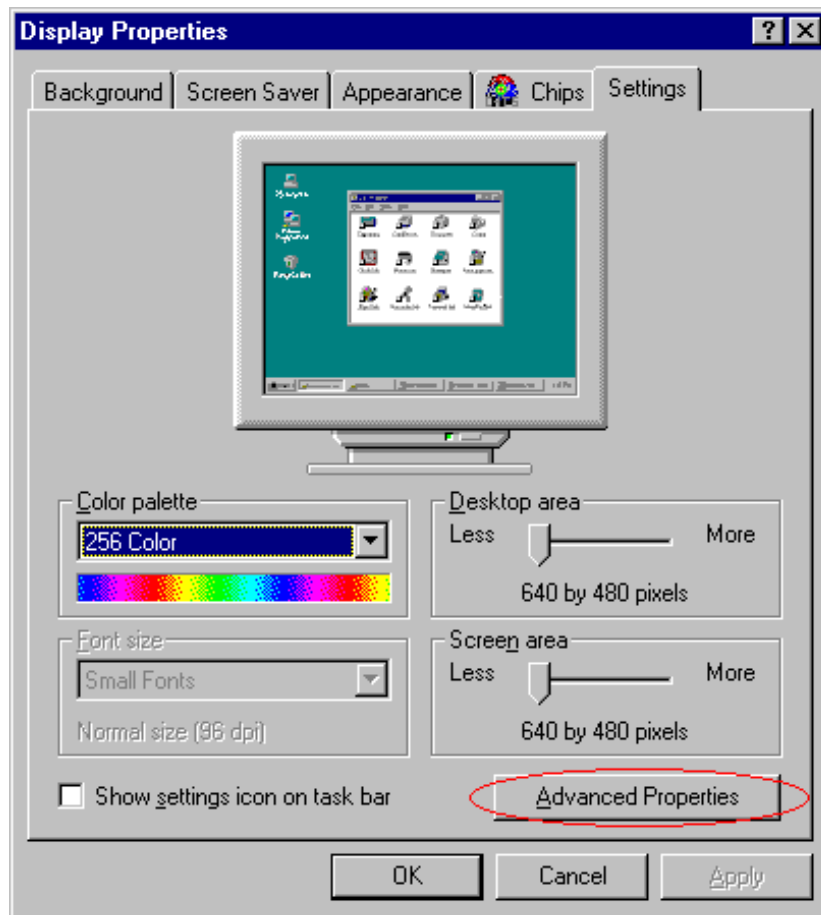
Display Properties

?

Background

Screen Saver

Appearance

Chips

Settings

Color palette

256 Color

Desktop area

Less

More

640 by 480 pixels

Font size

Small Fonts

Normal size (96 dpi)

Screen area

Less

More

640 by 480 pixels

Show settings icon on task bar

Advanced Properties

OK

Cancel

Apply